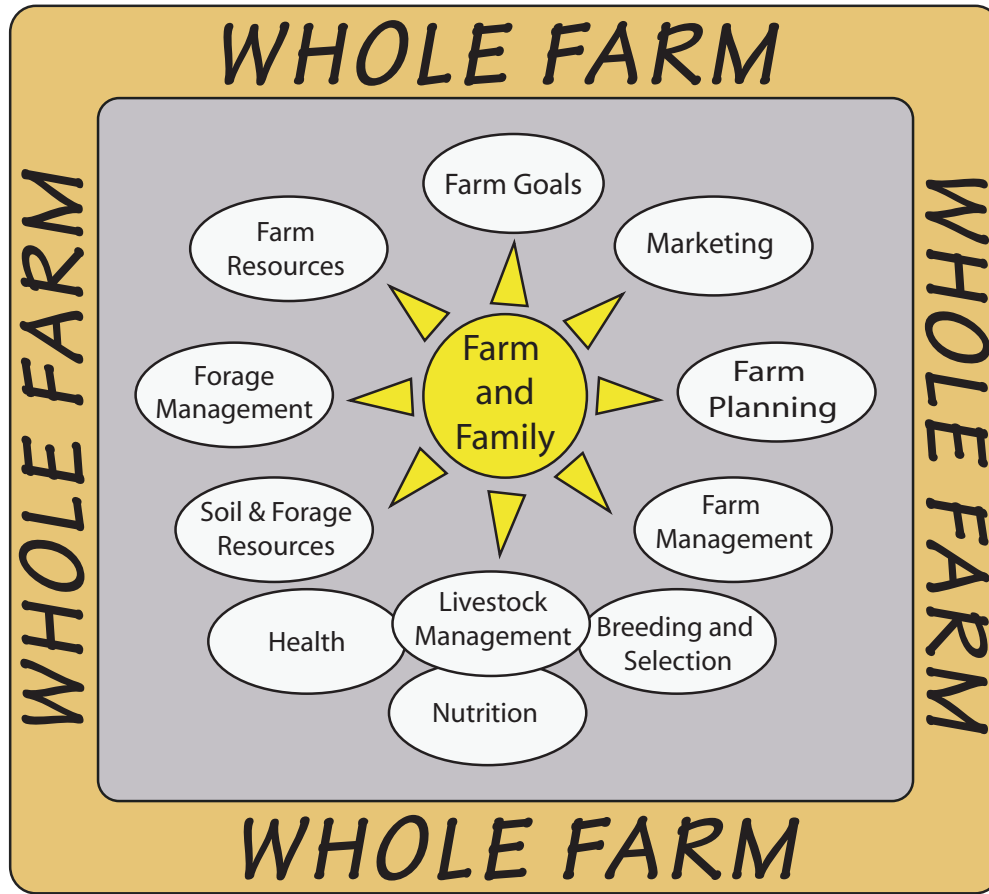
WHOLE FARM

WHOLE FARM

WHOLE FARM

Farm Goals

Farm Resources

Marketing

Farm and Family

Forage Management

Farm Planning

Soil & Forage Resources

Farm Management

Health

Livestock Management

Breeding and Selection

Nutrition

WHOLE FARM